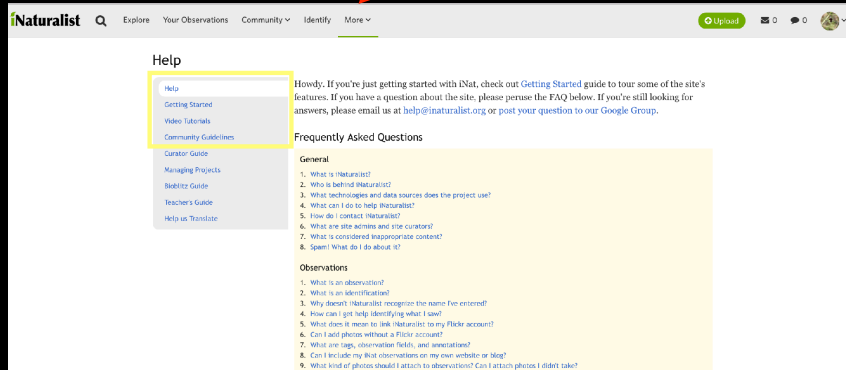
iNaturalist Explore Your Observations Community Identify More Upload 0 0

Help

Help
Getting Started
Video Tutorials
Community Guidelines
Curator Guide
Managing Projects
Bioblitz Guide
Teacher's Guide
Help us Translate

Howdy. If you're just getting started with iNat, check out Getting Started guide to tour some of the site's features. If you have a question about the site, please peruse the FAQ below. If you're still looking for answers, please email us at help@inaturalist.org or post your question to our Google Group.

Frequently Asked Questions

General

1. What is iNaturalist?
2. Who is behind iNaturalist?
3. What technologies and data sources does the project use?
4. What can I do to help iNaturalist?
5. How do I contact iNaturalist?
6. What are site admins and site curators?
7. What is considered inappropriate content?
8. Spam! What do I do about it?

Observations

1. What is an observation?
2. What is an identification?
3. Why doesn't iNaturalist recognize the name I've entered?
4. How can I get help identifying what I saw?
5. What does it mean to link iNaturalist to my Flickr account?
6. Can I add photos without a Flickr account?
7. What are tags, observation fields, and annotations?
8. Can I include my iNat observations on my own website or blog?
9. What kind of photos should I attach to observations? Can I attach photos I didn't take?